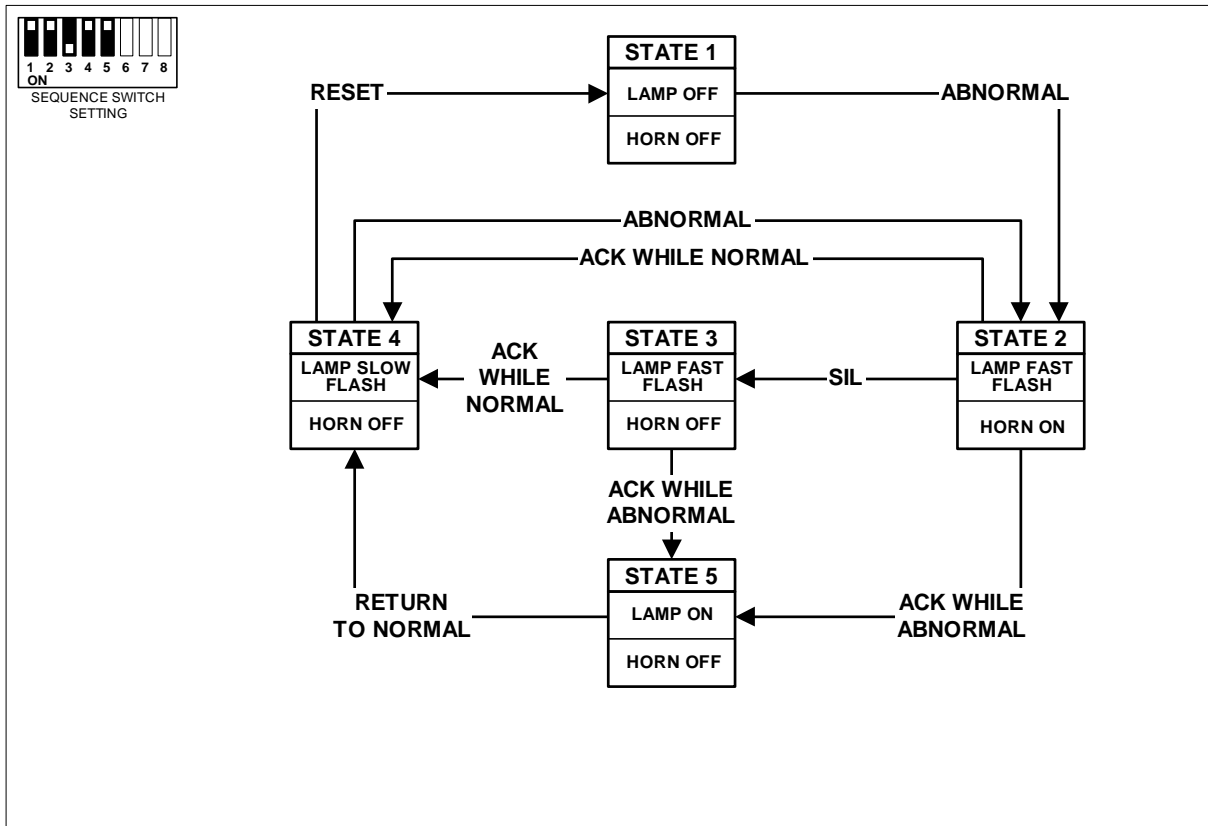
1 2 3 4 5 6 7 8
ON
SEQUENCE SWITCH SETTING

STATE 1
LAMP OFF
HORN OFF

RESET
ABNORMAL

ABNORMAL
ACK WHILE NORMAL

STATE 4
LAMP SLOW FLASH
HORN OFF

ACK WHILE NORMAL

STATE 3
LAMP FAST FLASH
HORN OFF

SIL

STATE 2
LAMP FAST FLASH
HORN ON

ACK WHILE ABNORMAL

STATE 5
LAMP ON
HORN OFF

RETURN TO NORMAL

ACK WHILE ABNORMAL